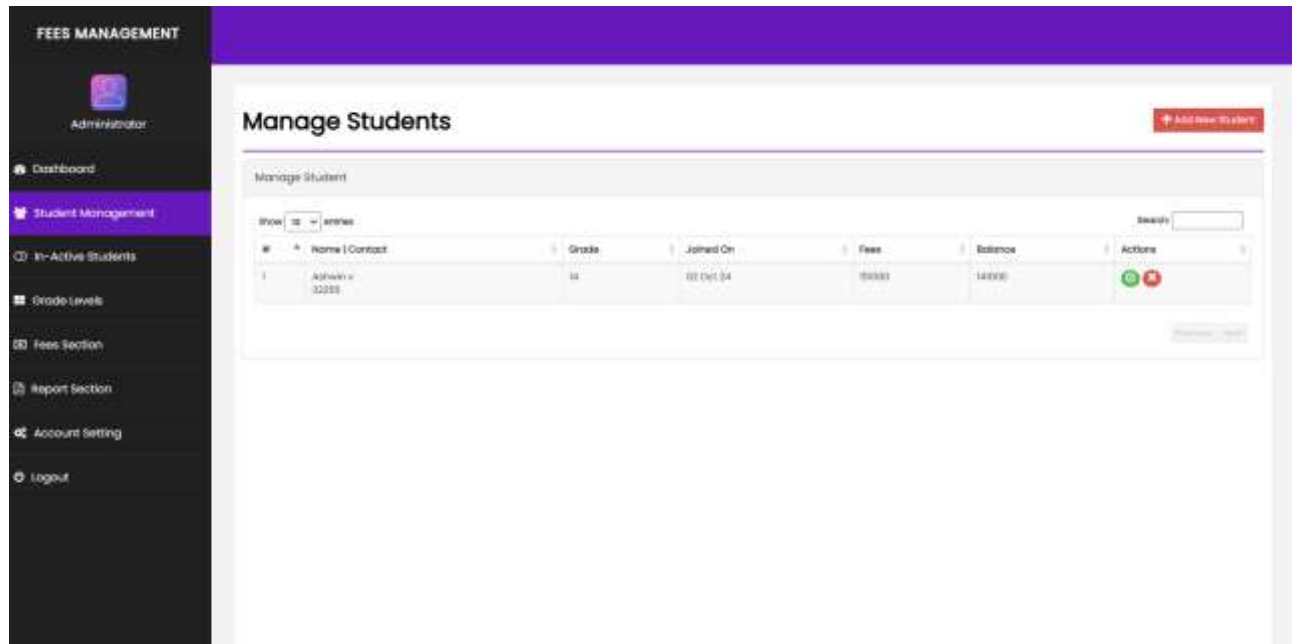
FEES MANAGEMENT

Administrator

Dashboard

Student Management

In-Active Students

Grade Levels

Fees Section

Report Section

Account Setting

Logout

Manage Students

Add New Student

Manage Student

Show 10 entries

Search:

| # | Name \| Contact | Grade | Joined On | Fees | Balance | Actions |
|---|---|---|---|---|---|---|
| 1 | Ashwin v 32255 | 14 | 02 Oct 24 | 150000 | 140000 | |

Previous Next